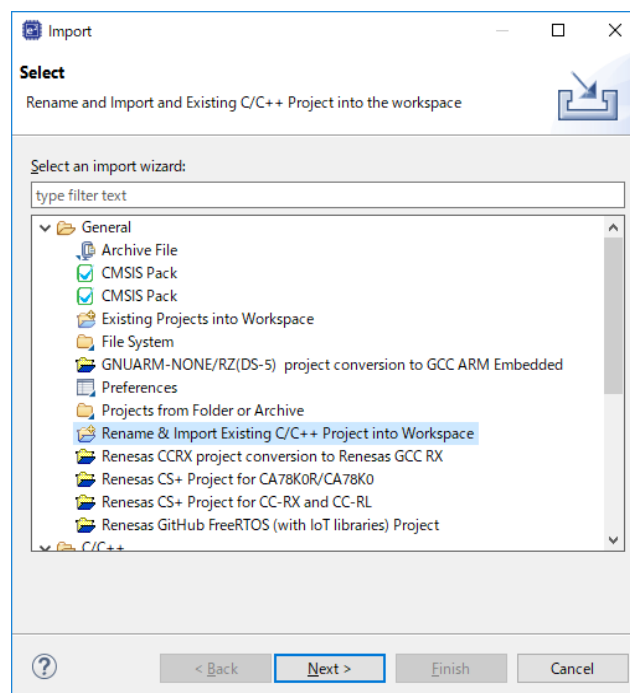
Import

Select

Rename and Import and Existing C/C++ Project into the workspace

Select an import wizard:

type filter text

General
Archive File
CMSIS Pack
CMSIS Pack
Existing Projects into Workspace
File System
GNUARM-NONE/RZ(DS-5) project conversion to GCC ARM Embedded
Preferences
Projects from Folder or Archive
Rename & Import Existing C/C++ Project into Workspace
Renesas CCRX project conversion to Renesas GCC RX
Renesas CS+ Project for CA78K0R/CA78K0
Renesas CS+ Project for CC-RX and CC-RL
Renesas GitHub FreeRTOS (with IoT libraries) Project
C/C++

?

< Back
Next >
Finish
Cancel